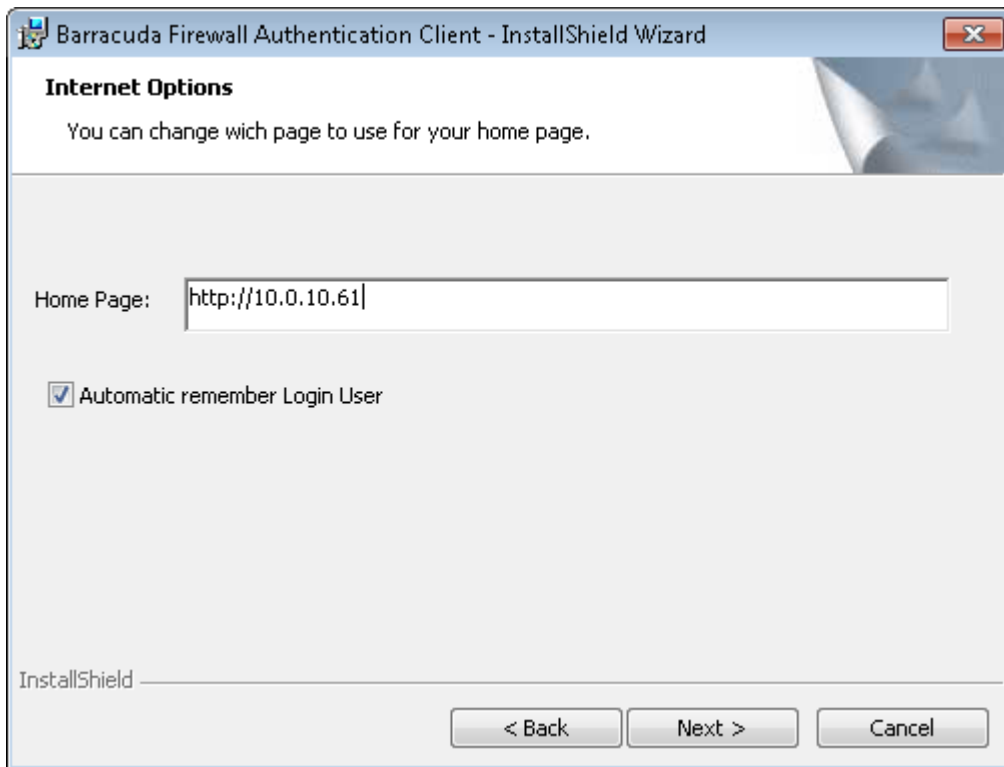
Barracuda Firewall Authentication Client - InstallShield Wizard

Internet Options

You can change wich page to use for your home page.

Home Page: http://10.0.10.61

Automatic remember Login User

InstallShield

< Back Next > Cancel